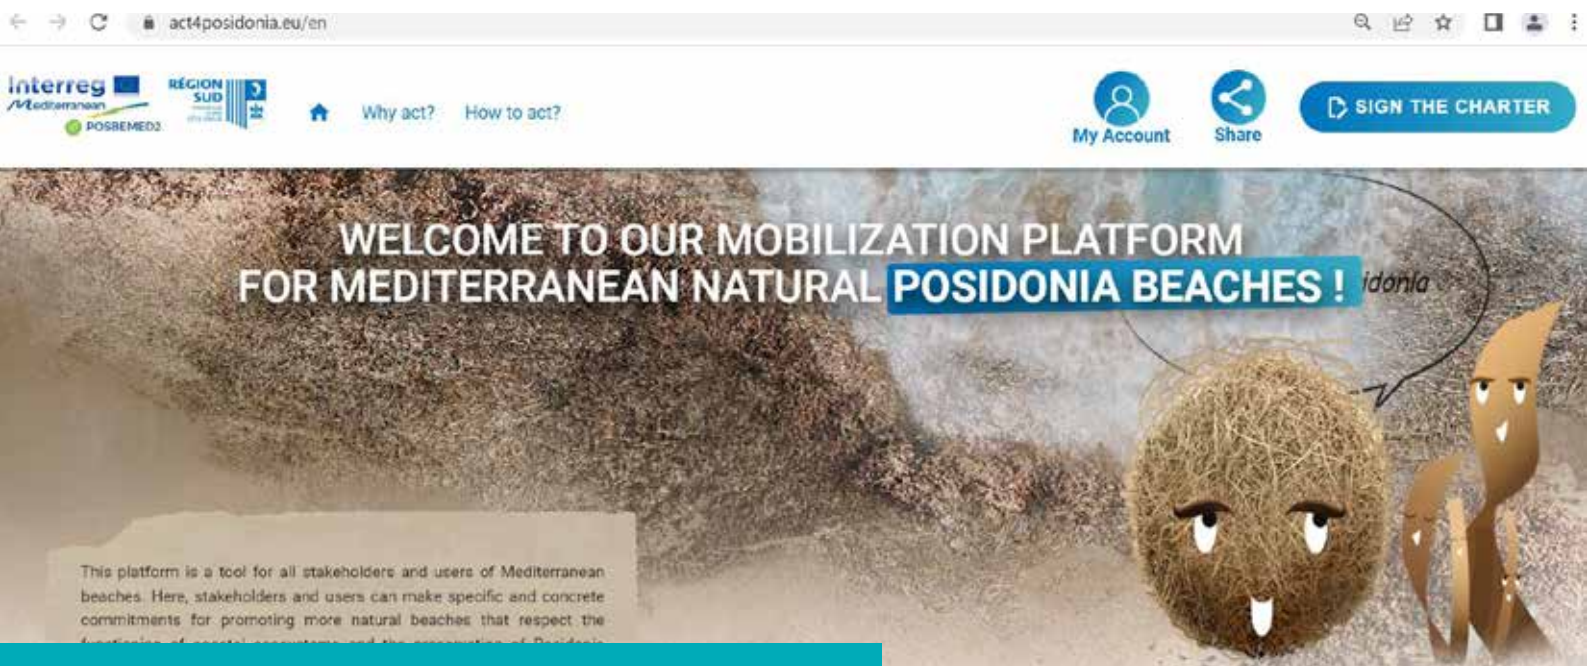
act4posidonia.eu/en

Interreg Mediterranean POSBEMED2

RÉGION SUD

Why act? How to act?

My Account

Share

SIGN THE CHARTER

WELCOME TO OUR MOBILIZATION PLATFORM FOR MEDITERRANEAN NATURAL POSIDONIA BEACHES !

idonia

This platform is a tool for all stakeholders and users of Mediterranean beaches. Here, stakeholders and users can make specific and concrete commitments for promoting more natural beaches that respect the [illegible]